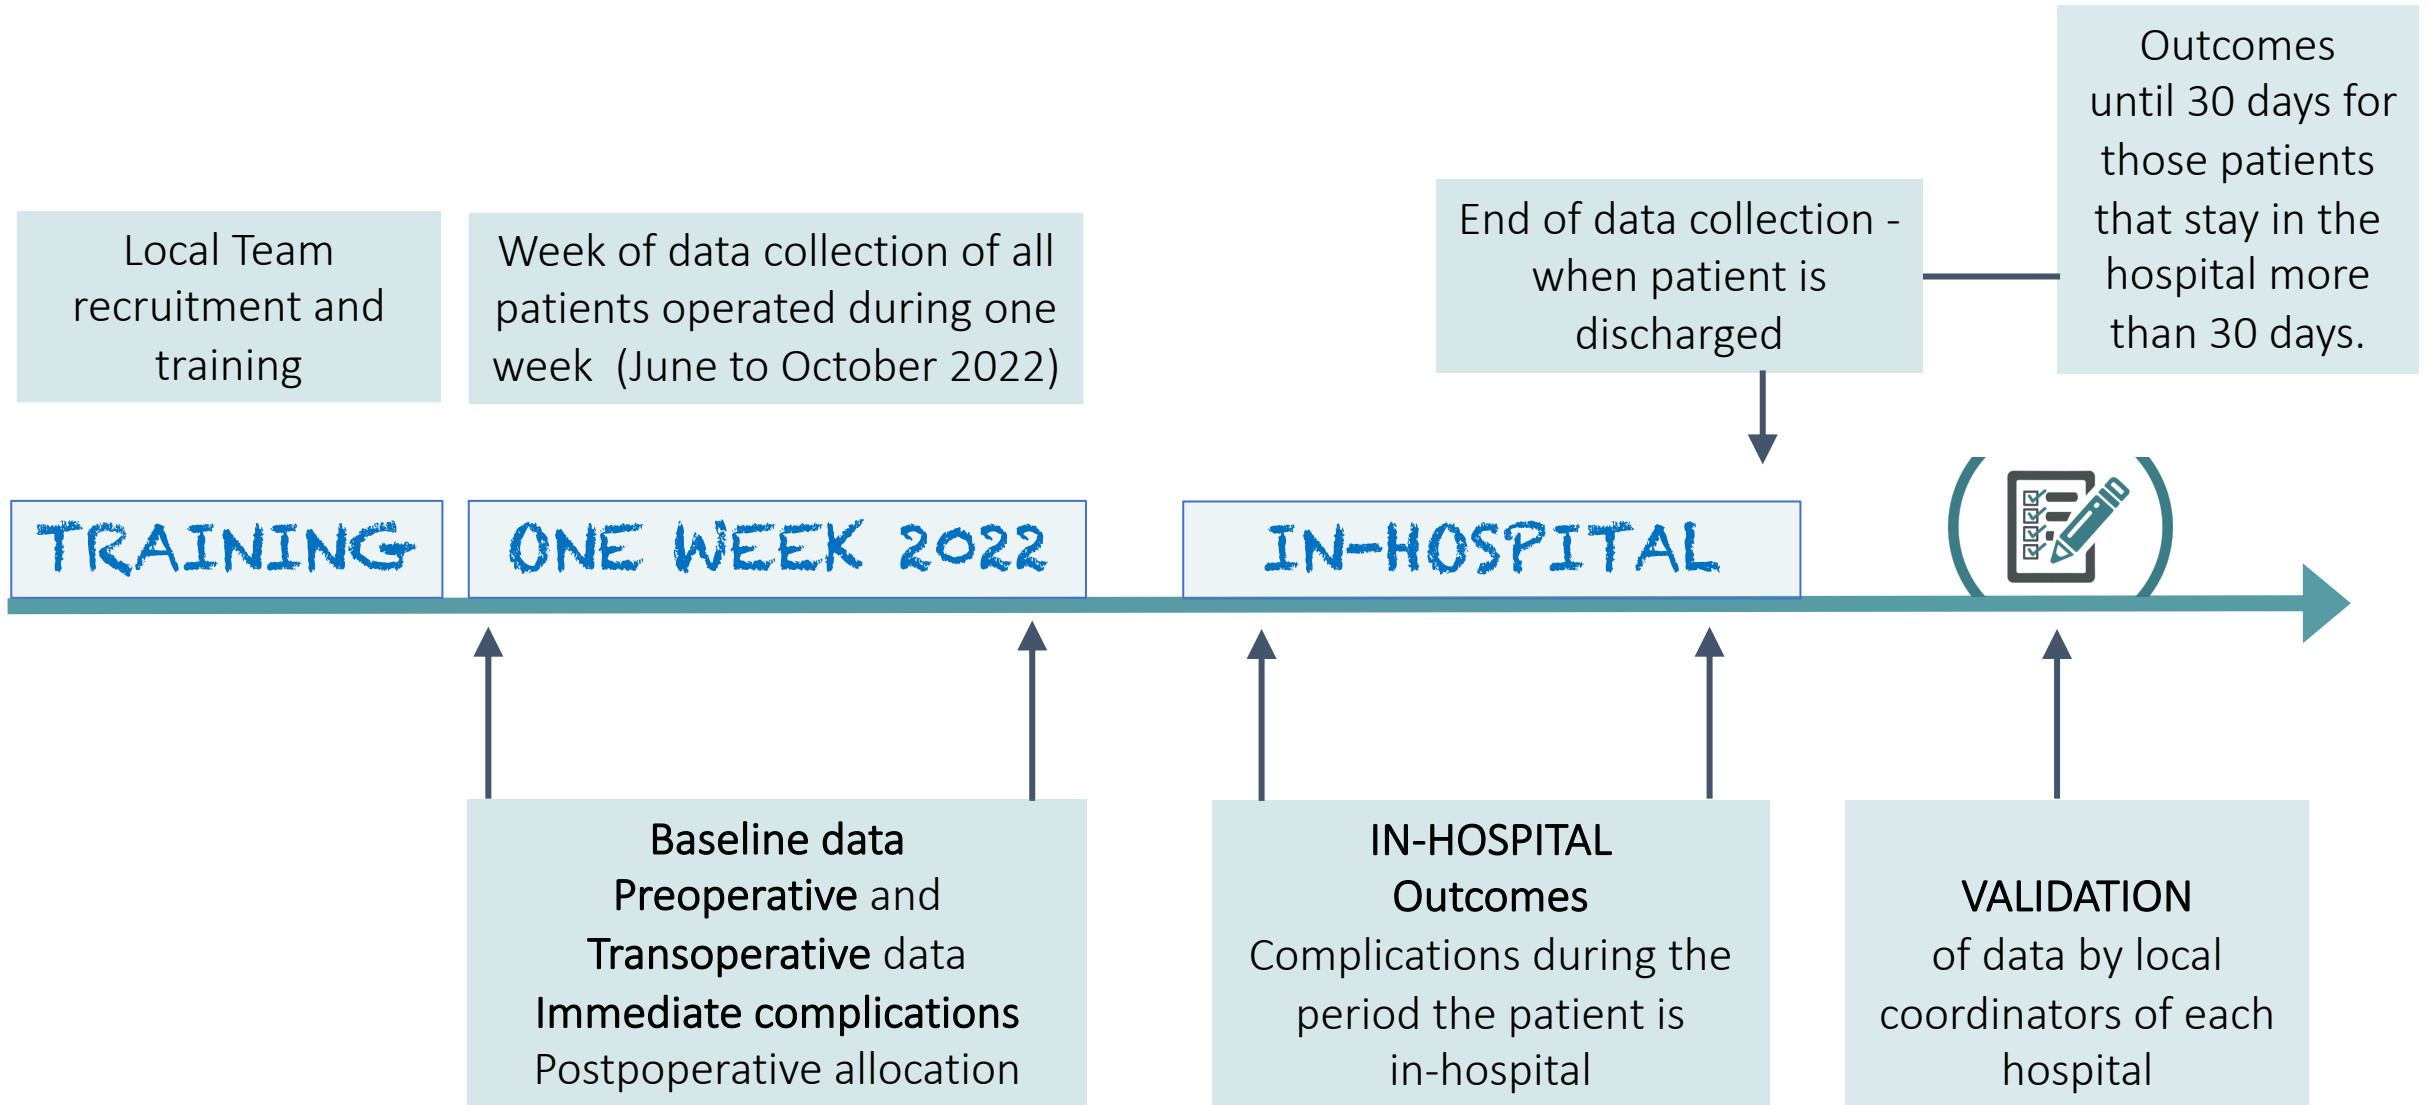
Outcomes until 30 days for those patients that stay in the hospital more than 30 days.

Local Team recruitment and training

Week of data collection of all patients operated during one week (June to October 2022)

End of data collection - when patient is discharged

TRAINING

ONE WEEK 2022

IN-HOSPITAL

Baseline data
Preoperative and
Transoperative data
Immediate complications
Postpoperative allocation

IN-HOSPITAL
Outcomes
Complications during the period the patient is in-hospital

VALIDATION
of data by local coordinators of each hospital